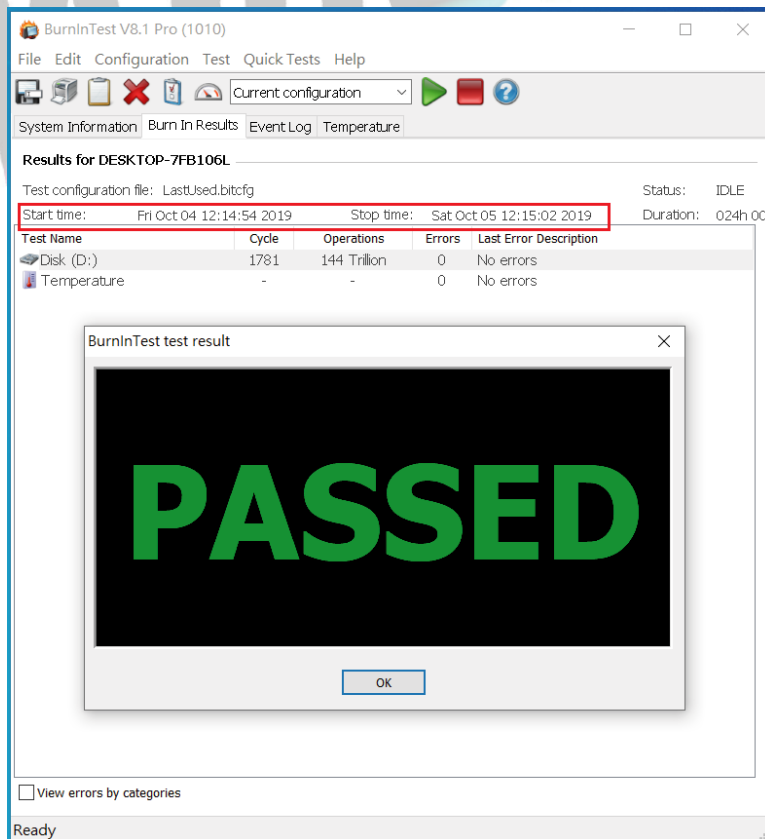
BurnInTest V8.1 Pro (1010)

File Edit Configuration Test Quick Tests Help

Current configuration

System Information Burn In Results Event Log Temperature

Results for DESKTOP-7FB106L

Test configuration file: LastUsed.bitcfg

Status: IDLE

Start time: Fri Oct 04 12:14:54 2019 Stop time: Sat Oct 05 12:15:02 2019

Duration: 024h 00

| Test Name | Cycle | Operations | Errors | Last Error Description |
|---|---|---|---|---|
| Disk (D:) | 1781 | 144 Trillion | 0 | No errors |
| Temperature | - | - | 0 | No errors |

BurnInTest test result

PASSED

OK

View errors by categories

Ready